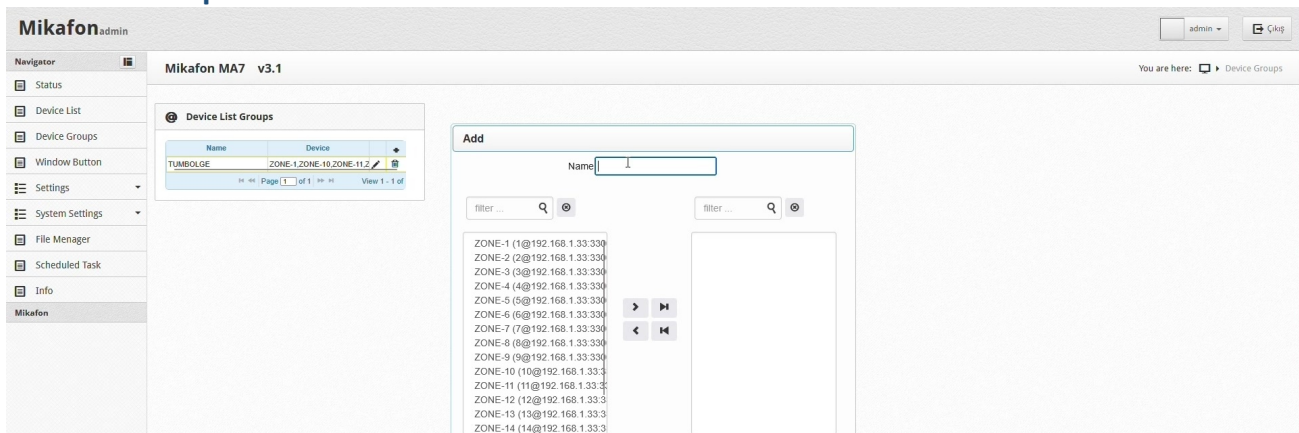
Mikafonadmin

admin ▾ Çıkış

Navigator

Status

Device List

Device Groups

Window Button

Settings

System Settings

File Menager

Scheduled Task

Info

Mikafon

Mikafon MA7 v3.1

You are here: Device Groups

Device List Groups

| Name | Device | |
|---|---|---|
| TUMBOLGE | ZONE-1,ZONE-10,ZONE-11,Z | |

Page 1 of 1 View 1 - 1 of

Add

Name

filter ...

filter ...

ZONE-1 (1@192.168.1.33:330
ZONE-2 (2@192.168.1.33:330
ZONE-3 (3@192.168.1.33:330
ZONE-4 (4@192.168.1.33:330
ZONE-5 (5@192.168.1.33:330
ZONE-6 (6@192.168.1.33:330
ZONE-7 (7@192.168.1.33:330
ZONE-8 (8@192.168.1.33:330
ZONE-9 (9@192.168.1.33:330
ZONE-10 (10@192.168.1.33:3
ZONE-11 (11@192.168.1.33:3
ZONE-12 (12@192.168.1.33:3
ZONE-13 (13@192.168.1.33:3
ZONE-14 (14@192.168.1.33:3